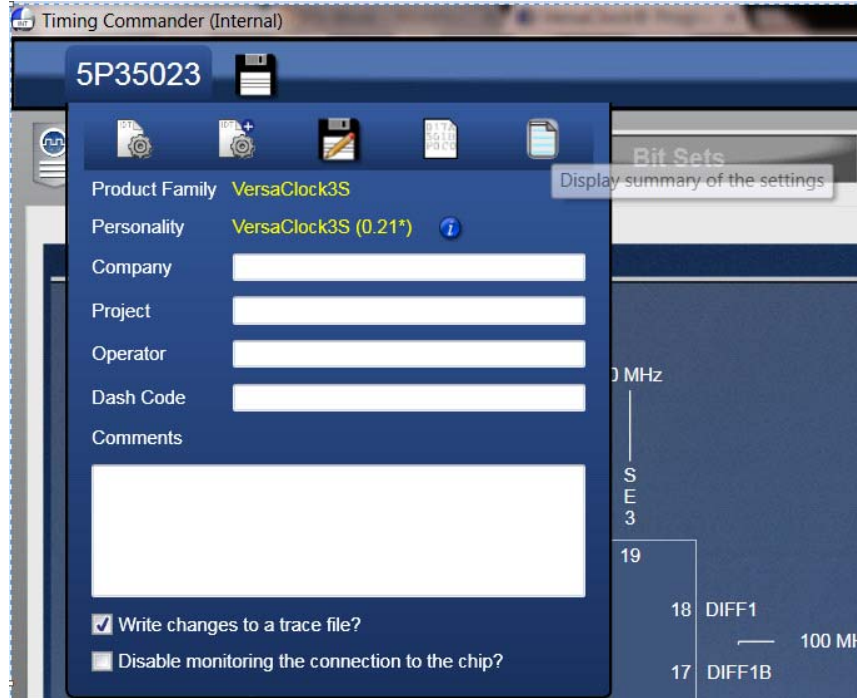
Timing Commander (Internal)

5P35023

Bit Sets

Display summary of the settings

Product Family VersaClock3S

Personality VersaClock3S (0.21*)

Company

Project

Operator

Dash Code

Comments

Write changes to a trace file?

Disable monitoring the connection to the chip?

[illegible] MHz

S
E
3

19

18 DIFF1

100 MH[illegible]

17 DIFF1B